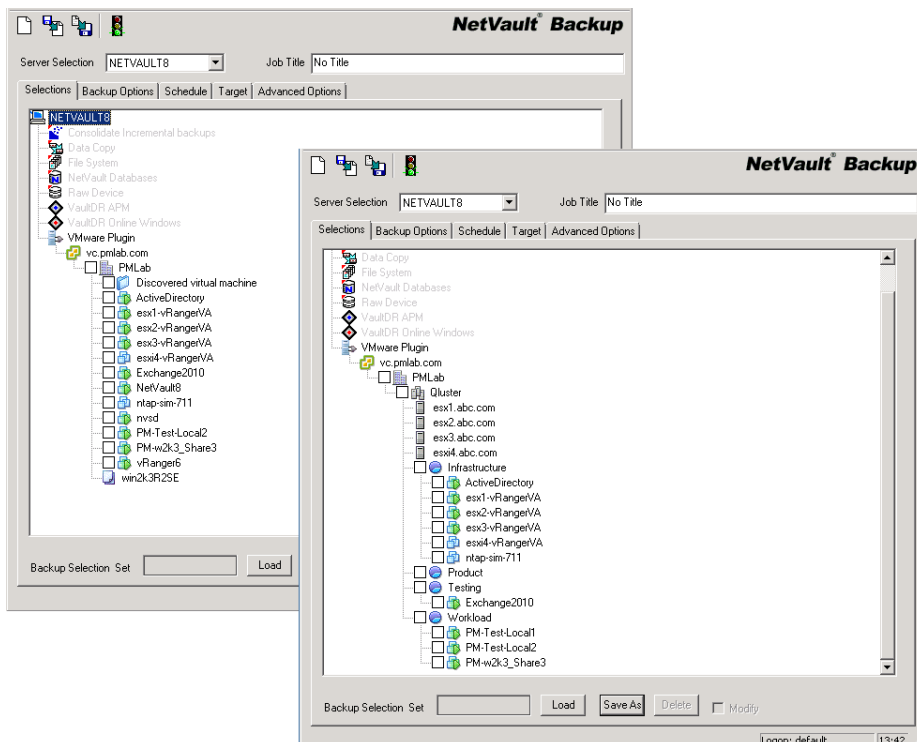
NetVault® Backup

Server Selection NETVAULT8

Job Title No Title

Selections | Backup Options | Schedule | Target | Advanced Options

NETVAULT8
Consolidate Incremental backups
Data Copy
File System
NetVault Databases
Raw Device
VaultDR APM
VaultDR Online Windows
VMware Plugin
vc.pmlab.com
PMLab
Discovered virtual machine
ActiveDirectory
esx1-vRangerVA
esx2-vRangerVA
esx3-vRangerVA
esxi4-vRangerVA
Exchange2010
NetVault8
ntap-sim-711
nvsd
PM-Test-Local2
PM-w2k3_Share3
vRanger6
win2k3R2SE

Backup Selection Set

Load

NetVault® Backup

Server Selection NETVAULT8

Job Title No Title

Selections | Backup Options | Schedule | Target | Advanced Options

Data Copy
File System
NetVault Databases
Raw Device
VaultDR APM
VaultDR Online Windows
VMware Plugin
vc.pmlab.com
PMLab
Qluster
esx1.abc.com
esx2.abc.com
esx3.abc.com
esxi4.abc.com
Infrastructure
ActiveDirectory
esx1-vRangerVA
esx2-vRangerVA
esx3-vRangerVA
esxi4-vRangerVA
ntap-sim-711
Product
Testing
Exchange2010
Workload
PM-Test-Local1
PM-Test-Local2
PM-w2k3_Share3

Backup Selection Set

Load

Save As

Delete

Modify

Logon: default

13:42